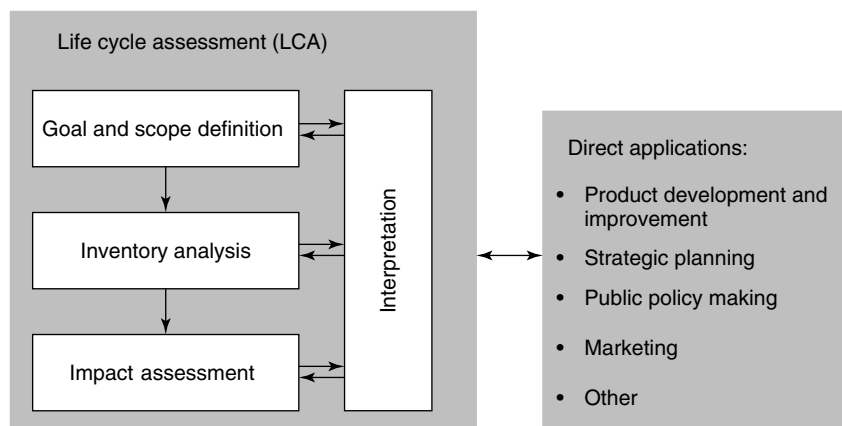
Life cycle assessment (LCA)

Goal and scope definition

Inventory analysis

Impact assessment

Interpretation

Direct applications:

- Product development and improvement
- Strategic planning
- Public policy making
- Marketing
- Other